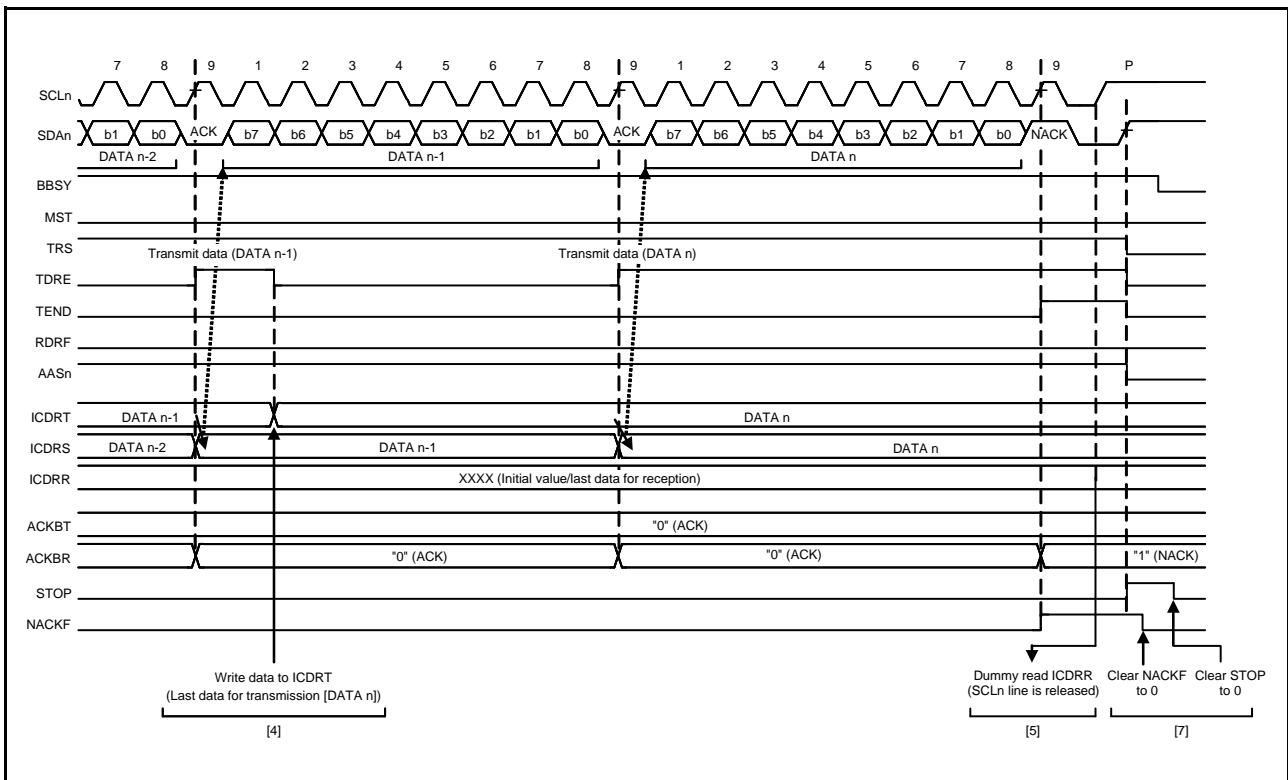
7 8 9 1 2 3 4 5 6 7 8 9 1 2 3 4 5 6 7 8 9 P

SCLn

SDAn b1 b0 ACK b7 b6 b5 b4 b3 b2 b1 b0 ACK b7 b6 b5 b4 b3 b2 b1 b0 NACK

DATA n-2 DATA n-1 DATA n

BBSY

MST

TRS

Transmit data (DATA n-1)

Transmit data (DATA n)

TDRE

TEND

RDRF

AASn

ICDRT DATA n-1 DATA n

ICDRS DATA n-2 DATA n-1 DATA n

ICDRR XXXX (Initial value/last data for reception)

ACKBT "0" (ACK)

ACKBR "0" (ACK) "0" (ACK) "1" (NACK)

STOP

NACKF

Write data to ICDRT (Last data for transmission [DATA n])

[4]

Dummy read ICDRR (SCLn line is released)

[5]

Clear NACKF to 0

Clear STOP to 0

[7]